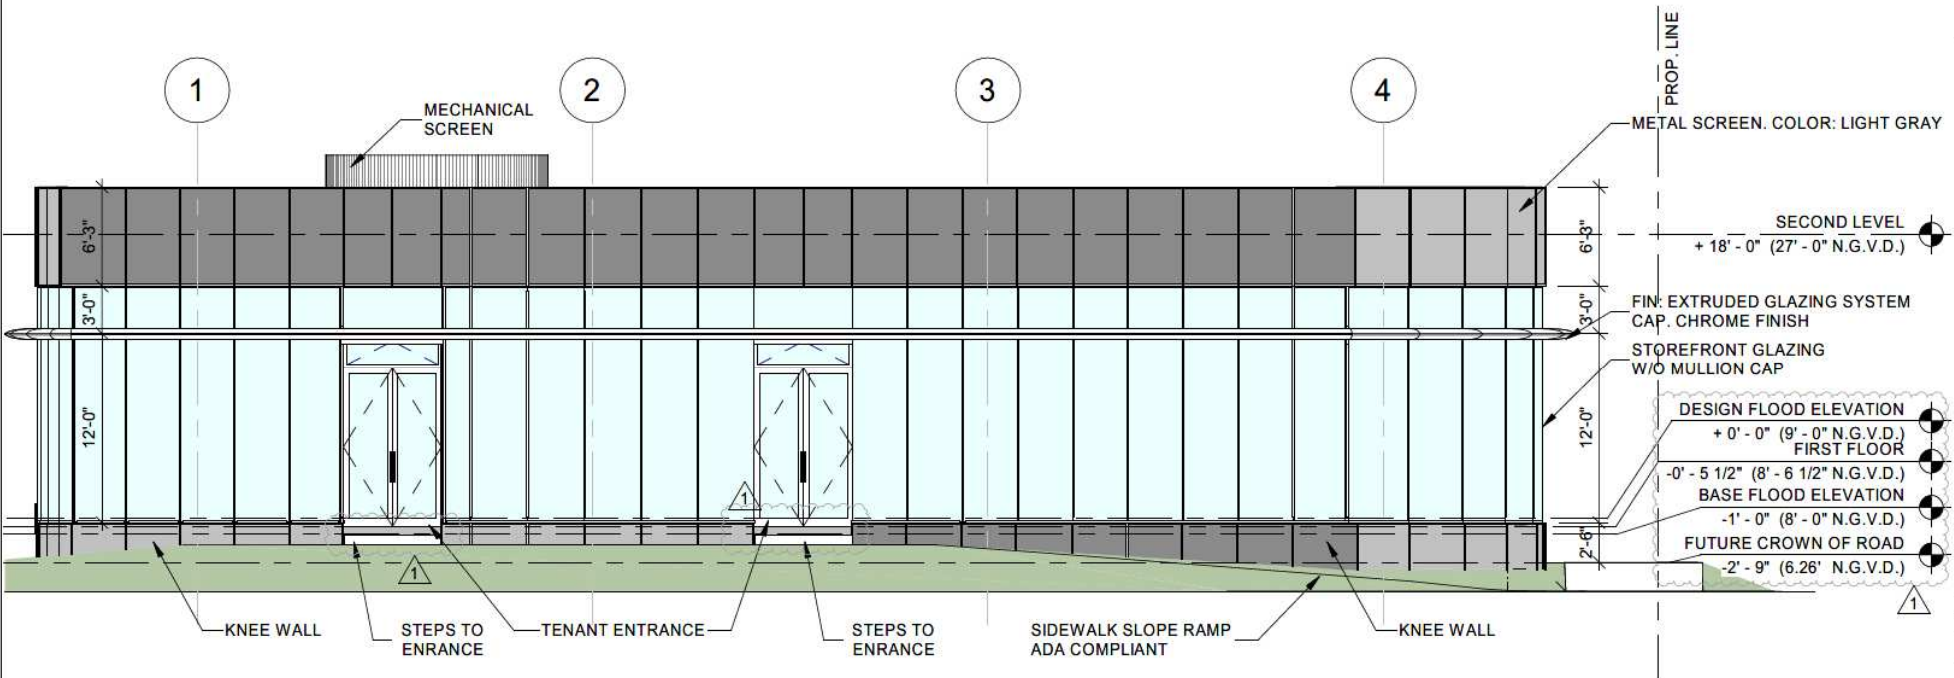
PROP. LINE

1

2

3

4

MECHANICAL SCREEN

METAL SCREEN. COLOR: LIGHT GRAY

6'-3"

6'-3"

SECOND LEVEL
+ 18' - 0" (27' - 0" N.G.V.D.)

3'-0"

3'-0"

FIN: EXTRUDED GLAZING SYSTEM CAP. CHROME FINISH

STOREFRONT GLAZING W/O MULLION CAP

12'-0"

12'-0"

DESIGN FLOOD ELEVATION
+ 0' - 0" (9' - 0" N.G.V.D.)

FIRST FLOOR
-0' - 5 1/2" (8' - 6 1/2" N.G.V.D.)

BASE FLOOD ELEVATION
-1' - 0" (8' - 0" N.G.V.D.)

FUTURE CROWN OF ROAD
-2' - 9" (6.26' N.G.V.D.)

2'-6"

1

1

1

KNEE WALL

STEPS TO ENRANCE

TENANT ENTRANCE

STEPS TO ENRANCE

SIDEWALK SLOPE RAMP ADA COMPLIANT

KNEE WALL